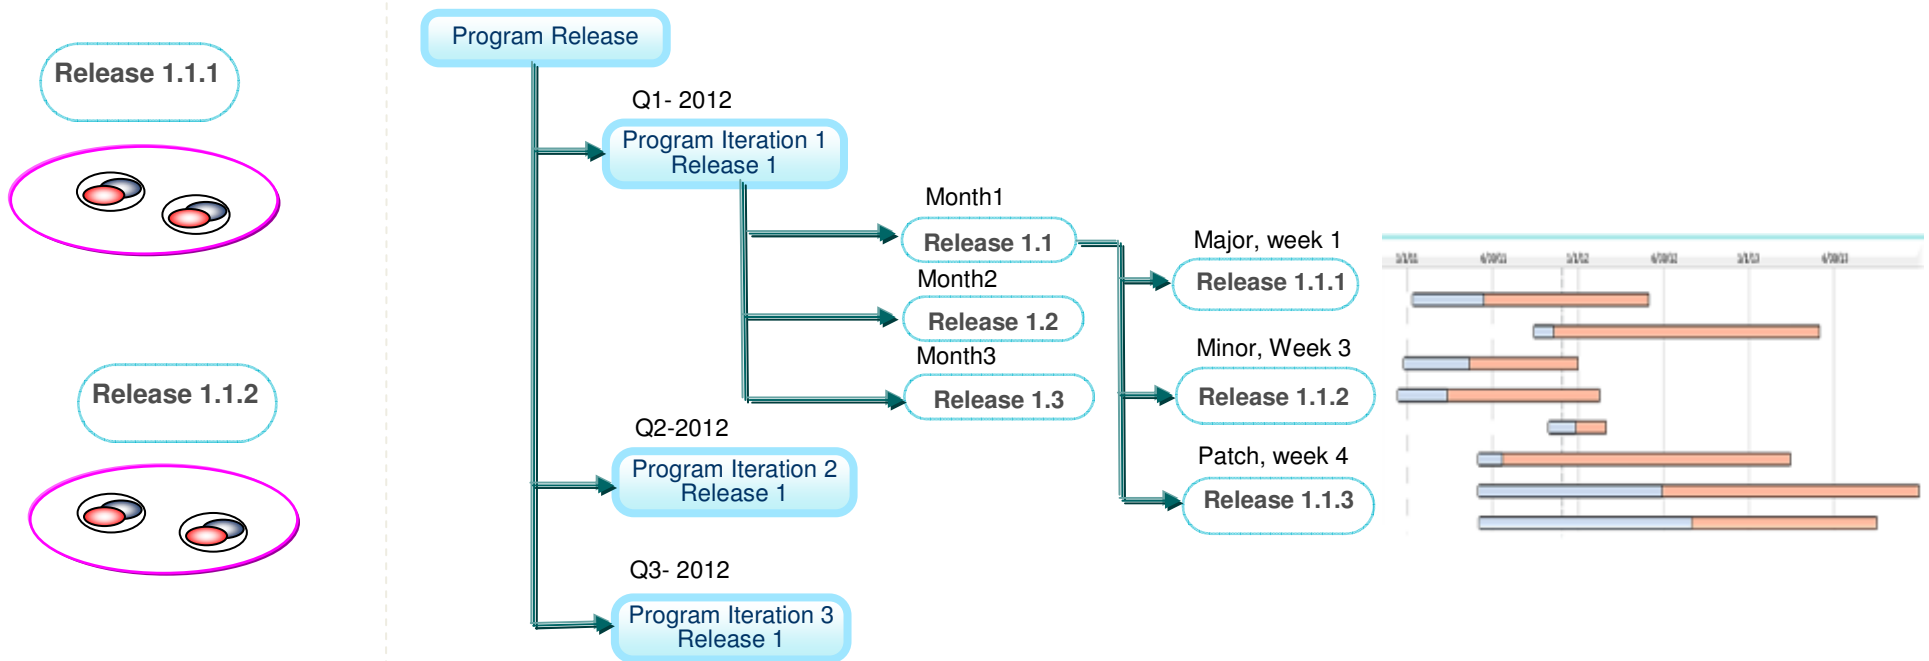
Release 1.1.1

Release 1.1.2

Program Release

Q1- 2012

Program Iteration 1 Release 1

Month1

Release 1.1

Month2

Release 1.2

Month3

Release 1.3

Major, week 1

Release 1.1.1

Minor, Week 3

Release 1.1.2

Patch, week 4

Release 1.1.3

Q2-2012

Program Iteration 2 Release 1

Q3- 2012

Program Iteration 3 Release 1

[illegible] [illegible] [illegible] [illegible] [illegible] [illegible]